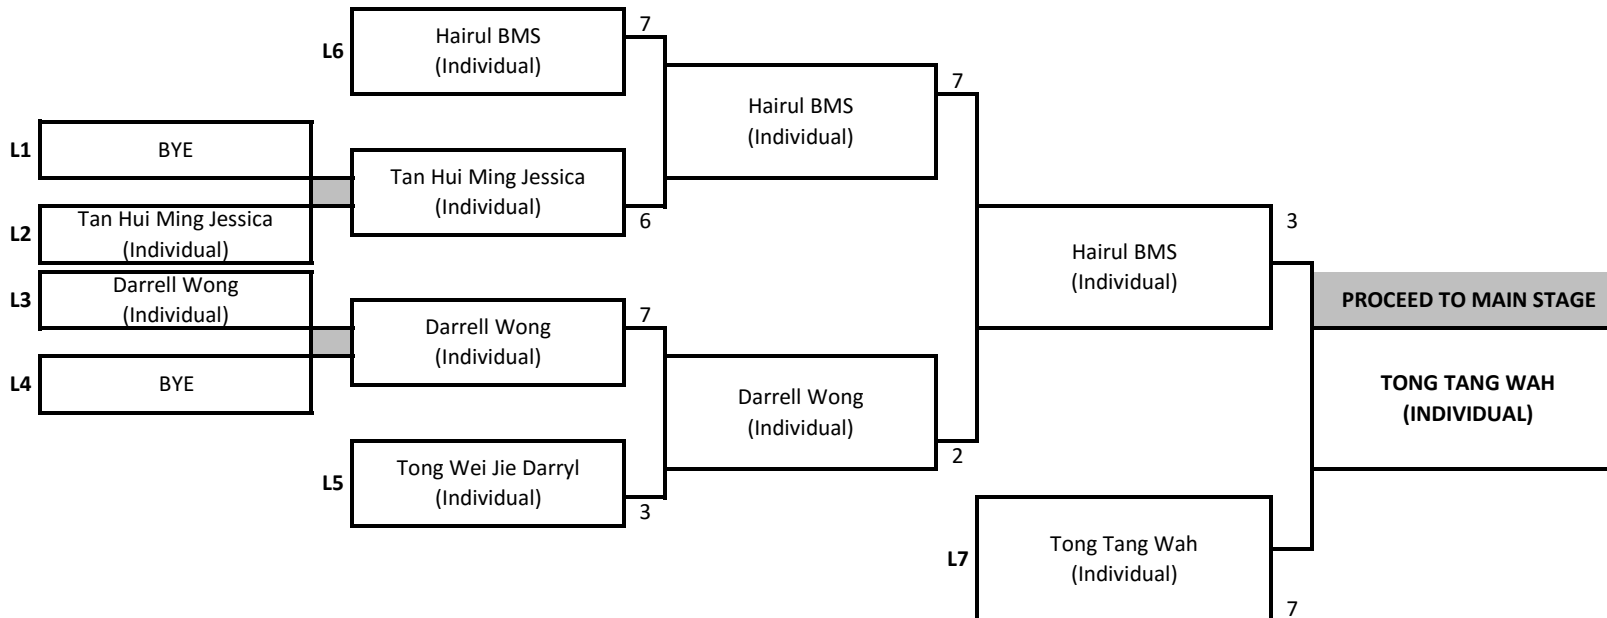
L6
Hairul BMS
(Individual)
7

L1
BYE

Tan Hui Ming Jessica
(Individual)
6

L2
Tan Hui Ming Jessica
(Individual)

Hairul BMS
(Individual)
7

L3
Darrell Wong
(Individual)

Darrell Wong
(Individual)
7

L4
BYE

Darrell Wong
(Individual)
2

L5
Tong Wei Jie Darryl
(Individual)
3

Hairul BMS
(Individual)
3

PROCEED TO MAIN STAGE

TONG TANG WAH
(INDIVIDUAL)

L7
Tong Tang Wah
(Individual)
7